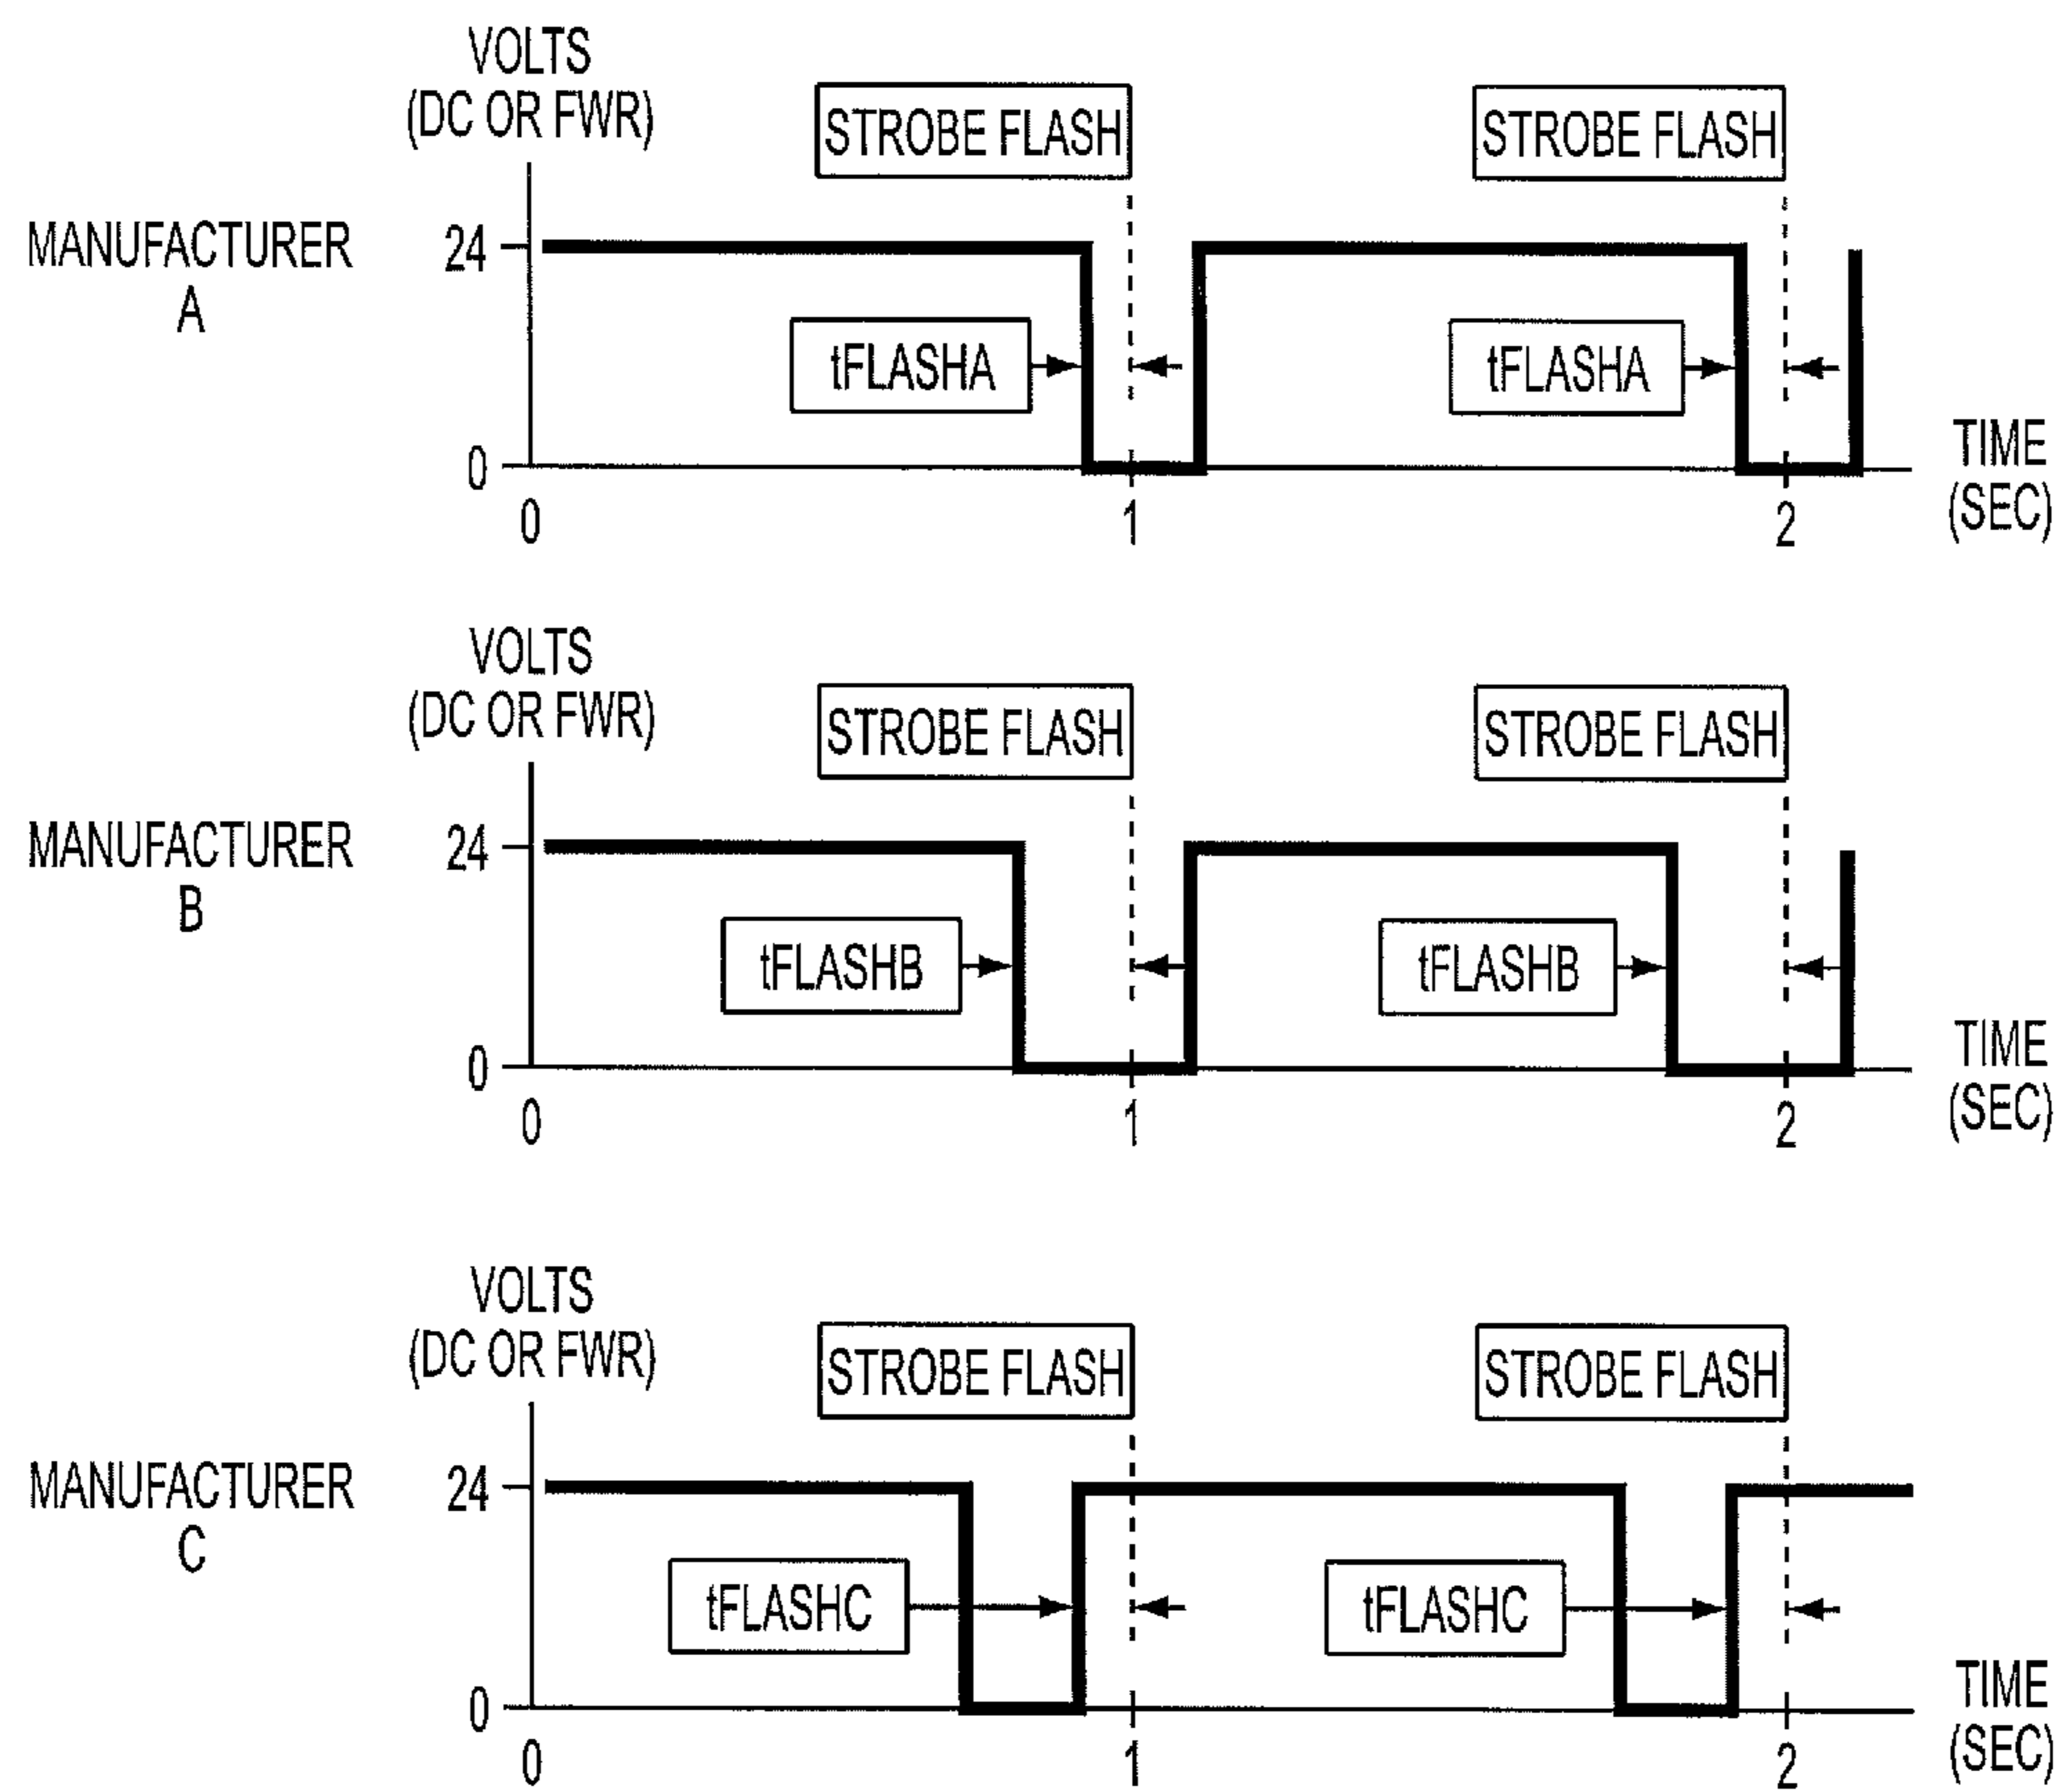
VOLTS
(DC OR FWR)

STROBE FLASH

STROBE FLASH

MANUFACTURER
A

24

tFLASHA

tFLASHA

0

0

1

2

TIME
(SEC)

VOLTS
(DC OR FWR)

STROBE FLASH

STROBE FLASH

MANUFACTURER
B

24

tFLASHB

tFLASHB

0

0

1

2

TIME
(SEC)

VOLTS
(DC OR FWR)

STROBE FLASH

STROBE FLASH

MANUFACTURER
C

24

tFLASHC

tFLASHC

0

0

1

2

TIME
(SEC)